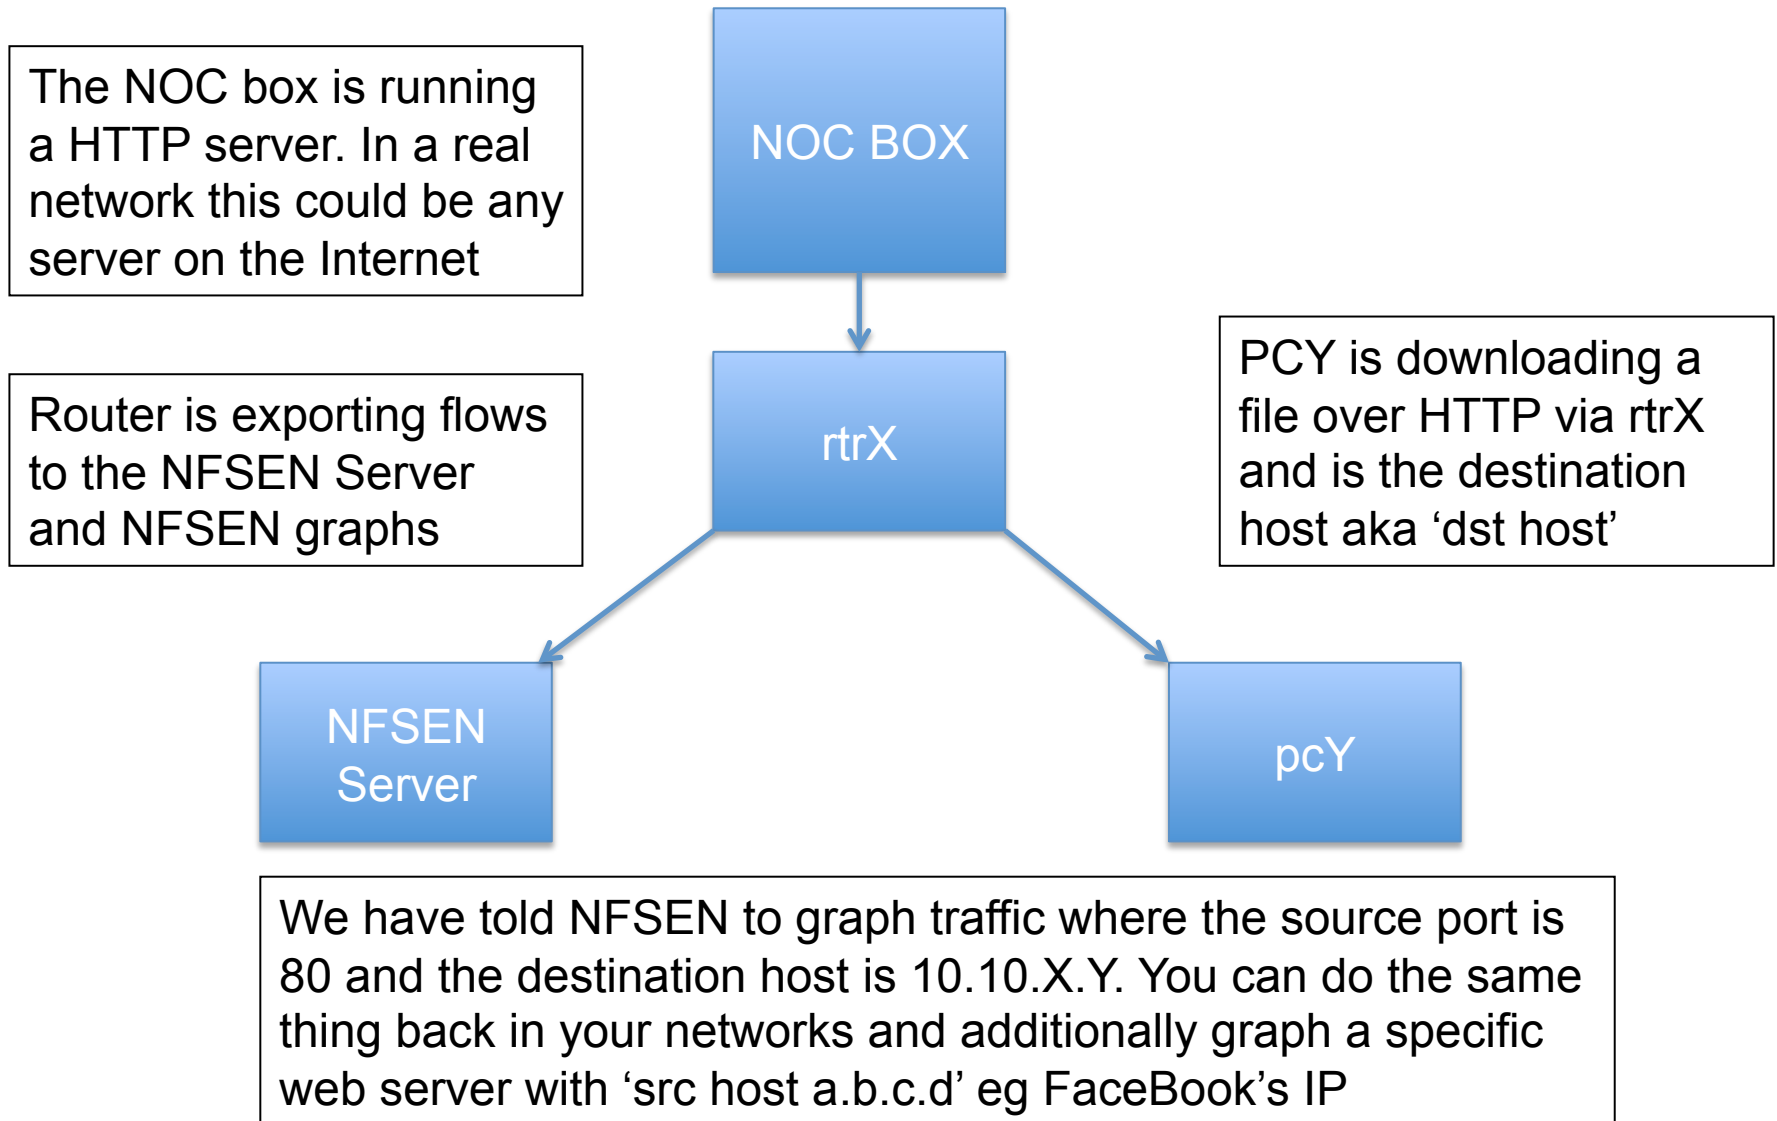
The NOC box is running a HTTP server. In a real network this could be any server on the Internet

NOC BOX

Router is exporting flows to the NFSEN Server and NFSEN graphs

rtrX

PCY is downloading a file over HTTP via rtrX and is the destination host aka ‘dst host’

NFSEN Server

pcY

We have told NFSEN to graph traffic where the source port is 80 and the destination host is 10.10.X.Y. You can do the same thing back in your networks and additionally graph a specific web server with ‘src host a.b.c.d’ eg FaceBook’s IP